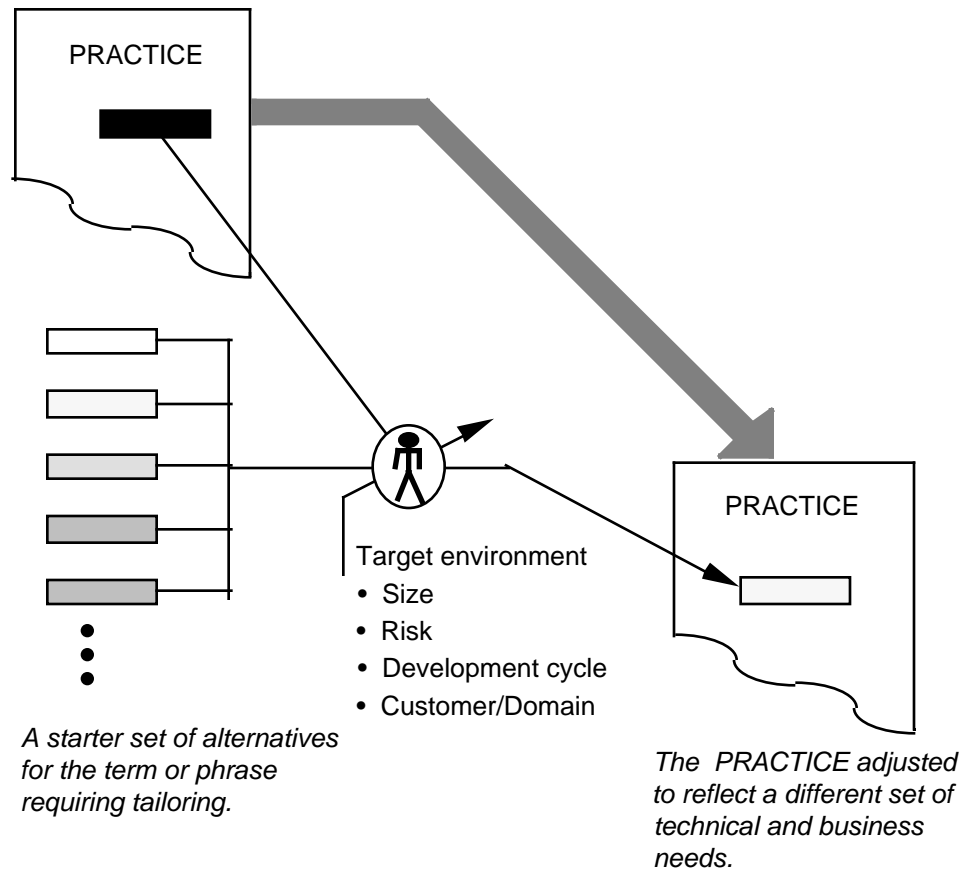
PRACTICE

PRACTICE

Target environment
• Size
• Risk
• Development cycle
• Customer/Domain

A starter set of alternatives for the term or phrase requiring tailoring.

The PRACTICE adjusted to reflect a different set of technical and business needs.